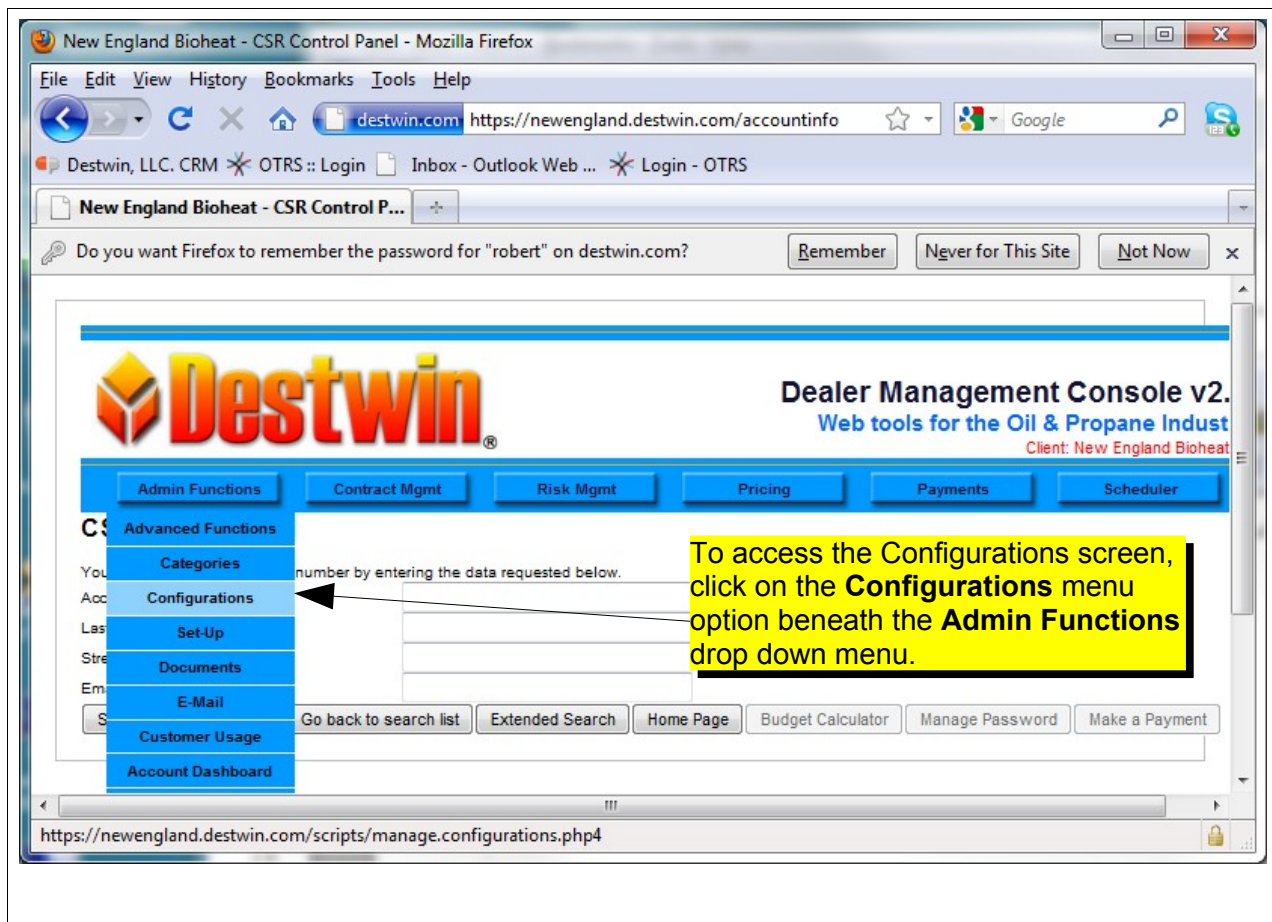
New England Bioheat - CSR Control Panel - Mozilla Firefox

File Edit View History Bookmarks Tools Help

destwin.com https://newengland.destwin.com/accountinfo

Google

Destwin, LLC. CRM OTRS :: Login Inbox - Outlook Web ... Login - OTRS

New England Bioheat - CSR Control P...

Do you want Firefox to remember the password for "robert" on destwin.com?

Remember Never for This Site Not Now

Destwin®

Dealer Management Console v2.

Web tools for the Oil & Propane Indust

Client: New England Bioheat

Admin Functions Contract Mgmt Risk Mgmt Pricing Payments Scheduler

CS

Advanced Functions
Categories
Configurations
Set-Up
Documents
E-Mail
Customer Usage
Account Dashboard

You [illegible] number by entering the data requested below.

Acc

Las

Stre

Em

S

Go back to search list Extended Search Home Page Budget Calculator Manage Password Make a Payment

To access the Configurations screen, click on the **Configurations** menu option beneath the **Admin Functions** drop down menu.

https://newengland.destwin.com/scripts/manage.configurations.php4